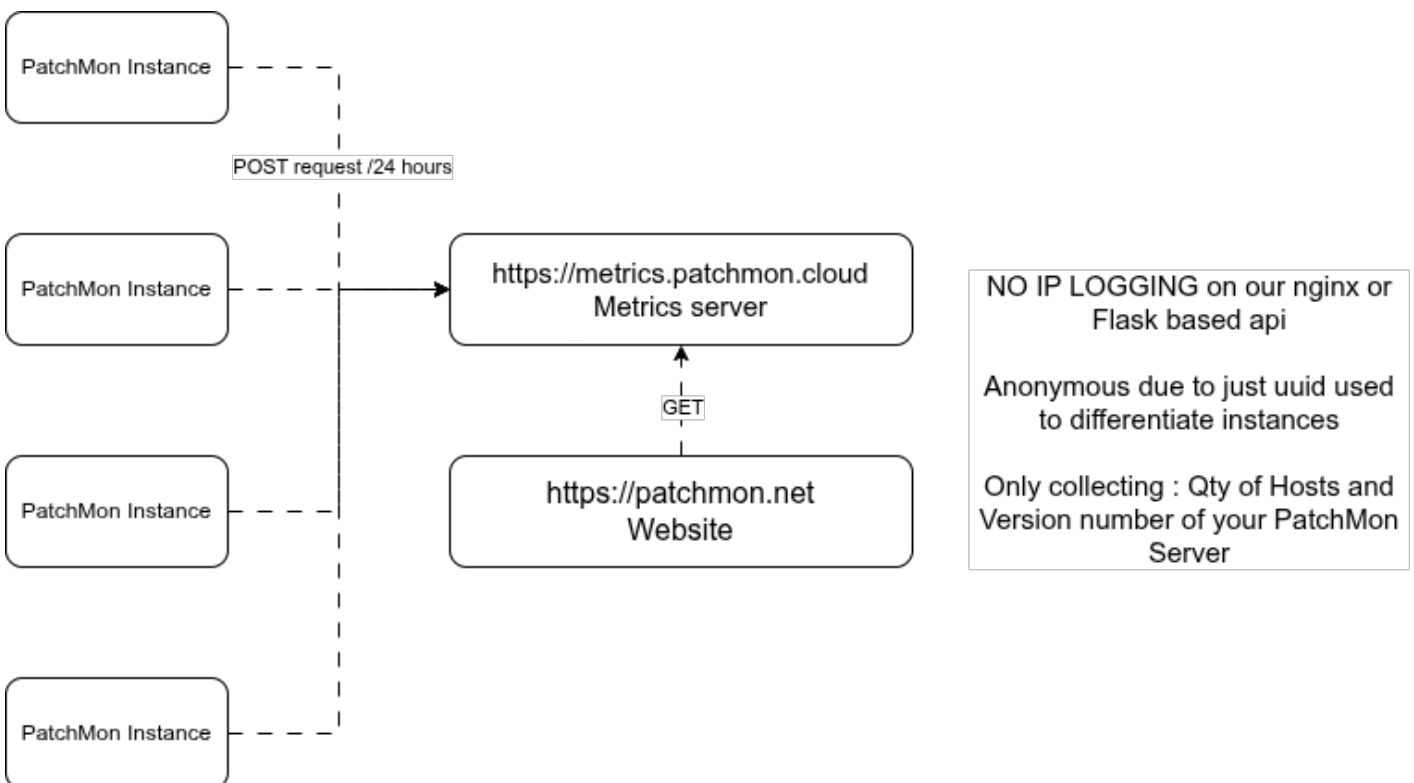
PatchMon Instance

POST request /24 hours

PatchMon Instance

https://metrics.patchmon.cloud
Metrics server

NO IP LOGGING on our nginx or Flask based api

Anonymous due to just uuid used to differentiate instances

Only collecting : Qty of Hosts and Version number of your PatchMon Server

GET

PatchMon Instance

https://patchmon.net
Website

PatchMon Instance